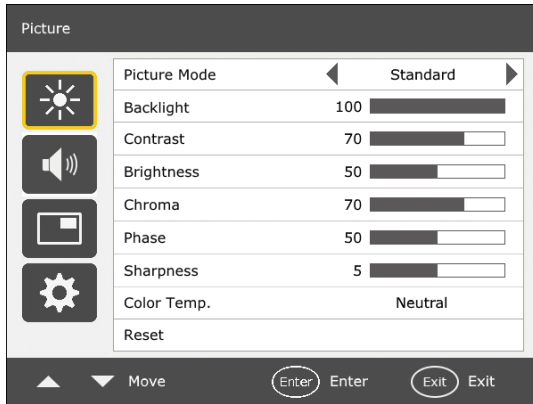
Picture

| | | |
|---|---|---|
| Picture Mode | | Standard |
| Backlight | 100 | |
| Contrast | 70 | |
| Brightness | 50 | |
| Chroma | 70 | |
| Phase | 50 | |
| Sharpness | 5 | |
| Color Temp. | | Neutral |
| Reset | | |

Move Enter Enter Exit Exit